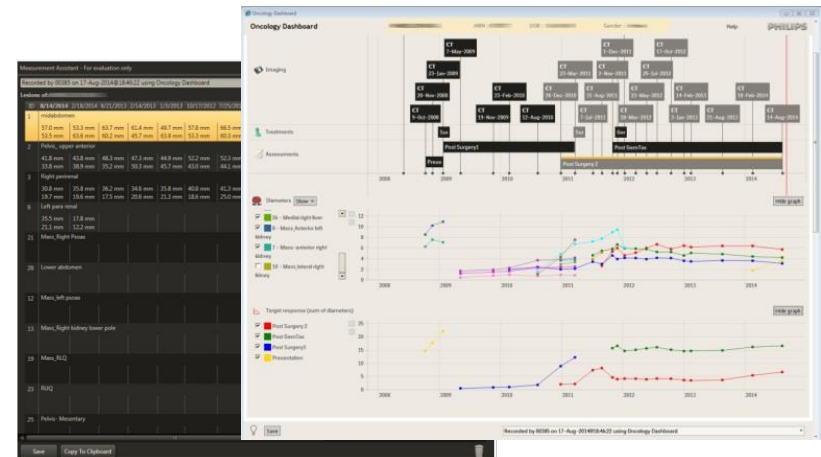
Measurement Assistant - For evaluation only

Recorded by 00385 on 17-Aug-2014@18:46:22 using Oncology Dashboard

Lesions of:

ID 8/14/2014 2/18/2014 6/21/2013 2/14/2013 1/3/2013 10/17/2012 7/25/2012

1 midabdomen

57.0 mm 53.3 mm 63.7 mm 61.4 mm 49.7 mm 57.8 mm 66.5 mm
53.5 mm 63.8 mm 60.2 mm 45.7 mm 63.8 mm 53.3 mm 60.3 mm

Pelvis_ upper anterior

41.8 mm 43.8 mm 46.3 mm 47.3 mm 44.9 mm 52.2 mm 52.3 mm
33.8 mm 38.9 mm 35.2 mm 50.3 mm 45.7 mm 43.0 mm 44.1 mm

Right perirenal

30.8 mm 25.8 mm 36.2 mm 34.6 mm 25.8 mm 40.8 mm 41.3 mm
18.7 mm 19.6 mm 17.5 mm 20.6 mm 18.8 mm 18.8 mm 25.0 mm

8 Left para renal

35.5 mm 17.8 mm
21.1 mm 12.2 mm

21 Mass_Right Psoas

Lower abdomen

Mass_left psoas

13 Mass_Right kidney lower pole

19 Mass_RLQ

23 RUQ

Pelvis - Mesentary

Save Copy To Clipboard

Oncology Dashboard

Oncology Dashboard

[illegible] Gender: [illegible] Help PHILIPS

Imaging

CT 7-May-2009
CT 20-Nov-2008
CT 23-Jan-2009
CT 9-Oct-2008
CT 15-Nov-2009
CT 23-Feb-2010
CT 12-Aug-2010
CT 23-Mar-2011
CT 16-Dec-2010
CT 7-Jul-2011
CT 1-Dec-2011
CT 2-Nov-2011
CT 15-Aug-2011
CT 16-Dec-2011
CT 17-Oct-2012
CT 25-Jul-2012
CT 13-May-2012
CT 14-Feb-2013
CT 3-Jan-2013
CT 21-Aug-2013
CT 18-Feb-2014
CT 14-Aug-2014

Treatments

Tax
Tax
Tax

Assessments

Presen
Post Surgery1
Post GemTax
Post Surgery 2

2008 2009 2010 2011 2012 2013 2014

Diameters Show

Hide graph

26 - Medial right liver
8 - Mass_Anterior left kidney
7 - Mass - anterior right kidney
10 - Mass_lateral right kidney

12
10
8
6
4
2
0

Target response (sum of diameters)

Hide graph

Post Surgery 2
Post GemTax
Post Surgery1
Presentation

25
20
15
10
5
0

2008 2009 2010 2011 2012 2013 2014

Save

Recorded by 00385 on 17-Aug-2014@18:46:22 using Oncology Dashboard